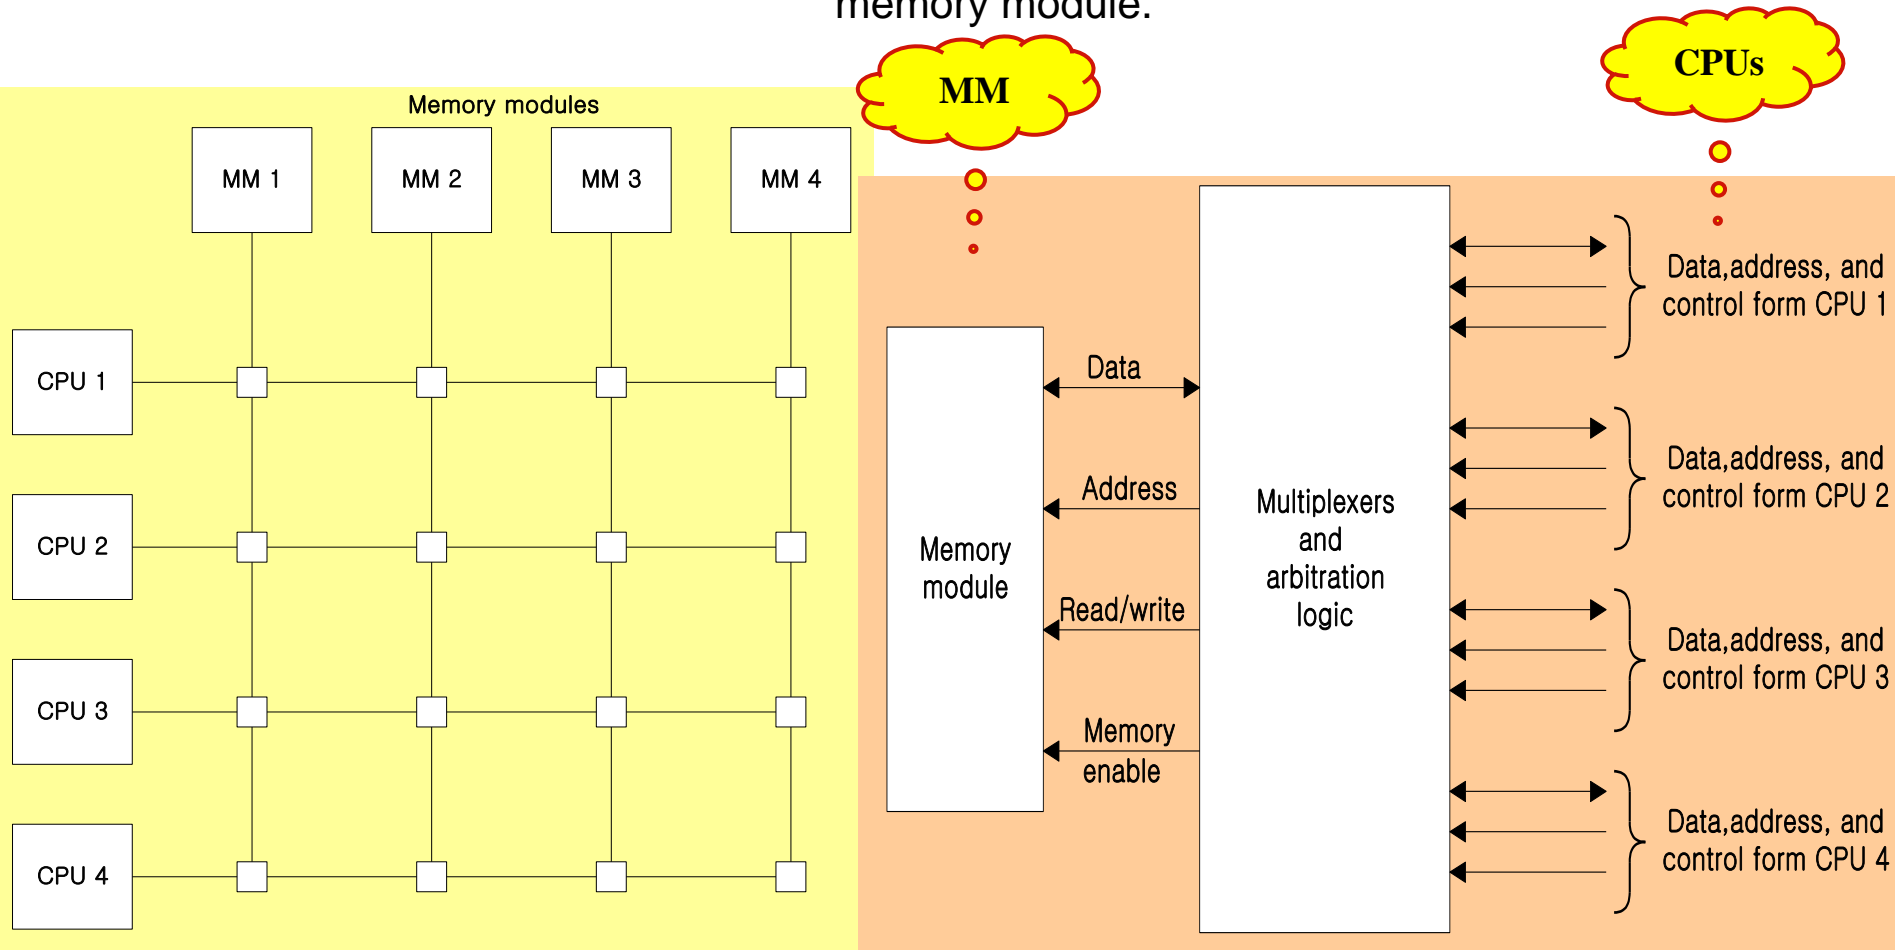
memory module.

MM

CPUs

Memory modules

MM 1

MM 2

MM 3

MM 4

CPU 1

CPU 2

CPU 3

CPU 4

Memory module

Data

Address

Read/write

Memory enable

Multiplexers and arbitration logic

Data,address, and control form CPU 1

Data,address, and control form CPU 2

Data,address, and control form CPU 3

Data,address, and control form CPU 4